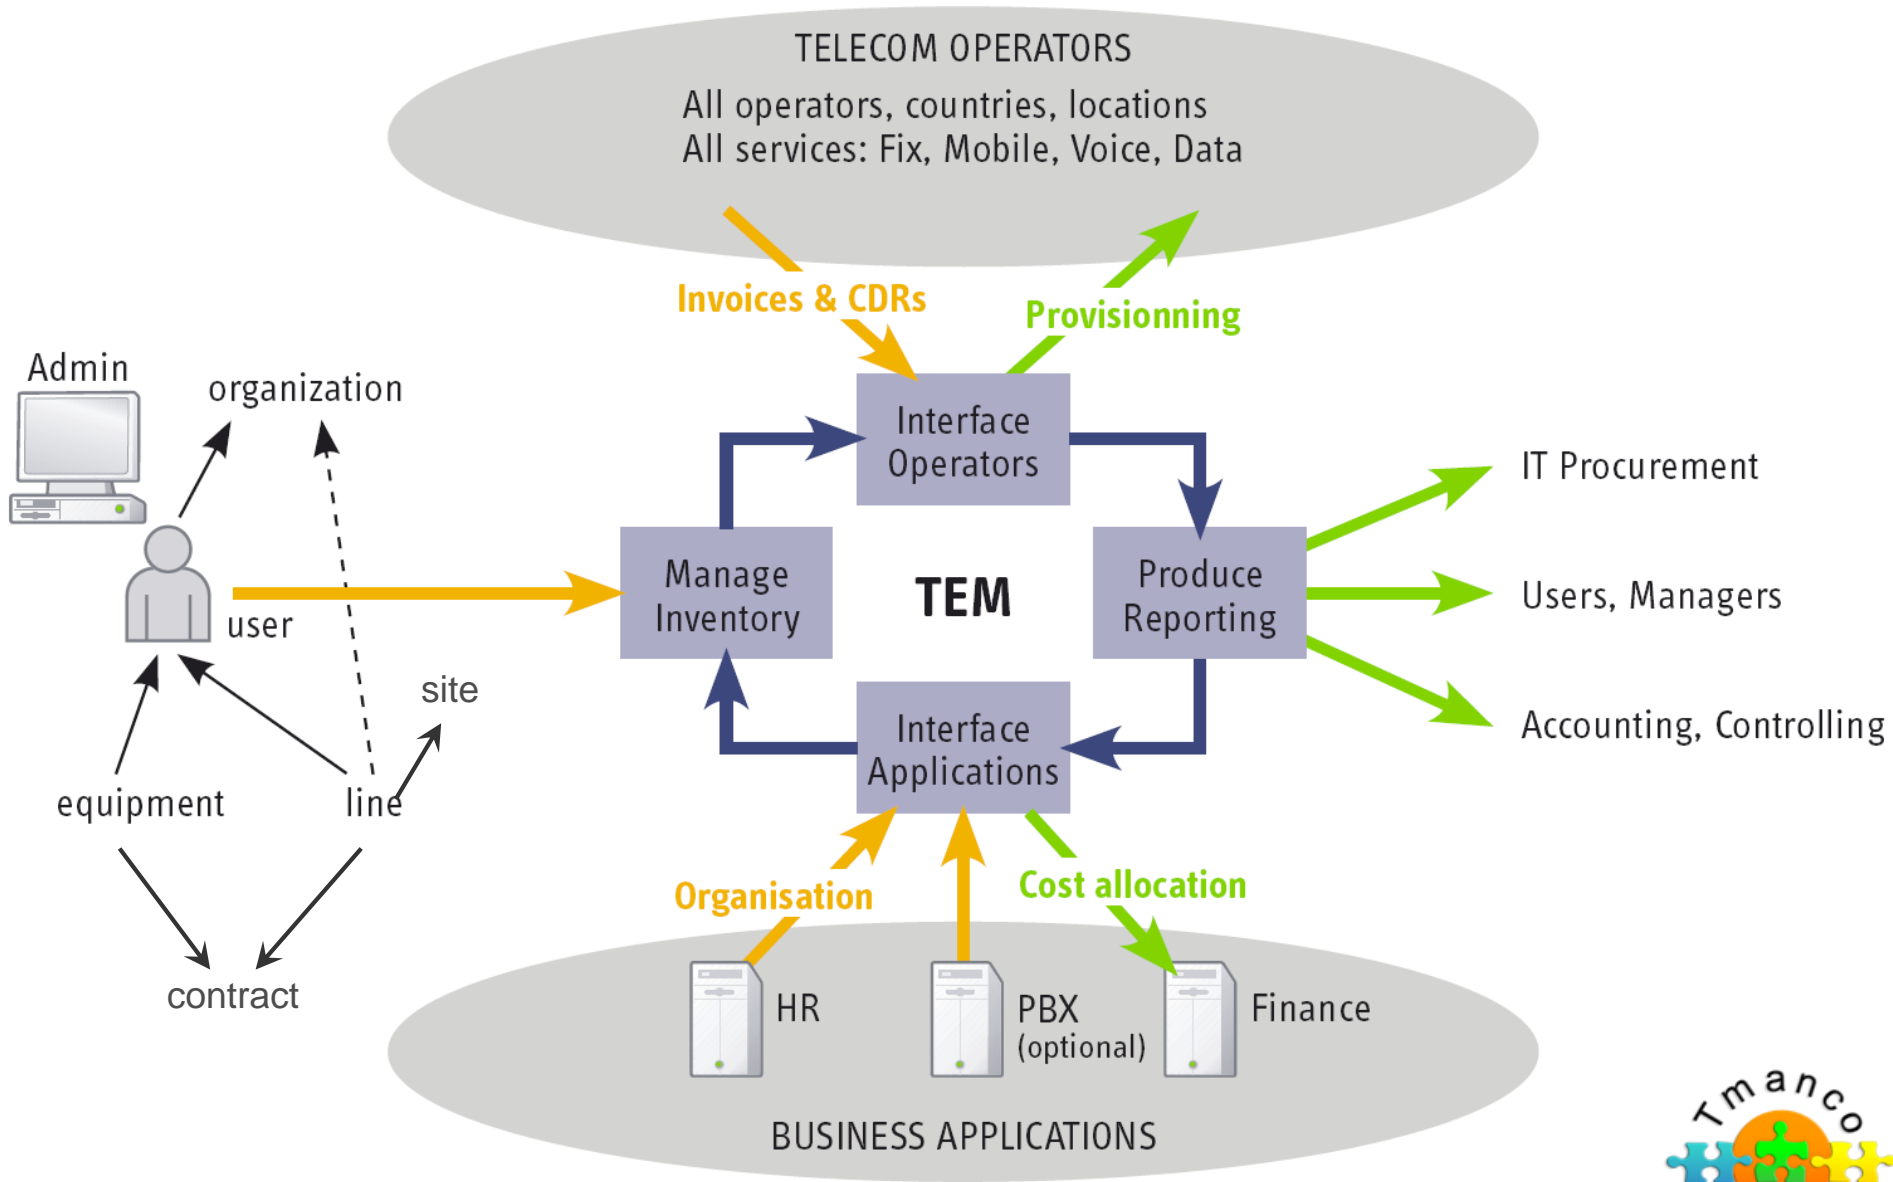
TELECOM OPERATORS
All operators, countries, locations
All services: Fix, Mobile, Voice, Data

Invoices & CDRs

Provisionning

Admin

organization

Interface Operators

IT Procurement

Manage Inventory

TEM

Produce Reporting

Users, Managers

user

site

Accounting, Controlling

Interface Applications

equipment

line

Organisation

Cost allocation

contract

HR

PBX (optional)

Finance

BUSINESS APPLICATIONS

Tmanco